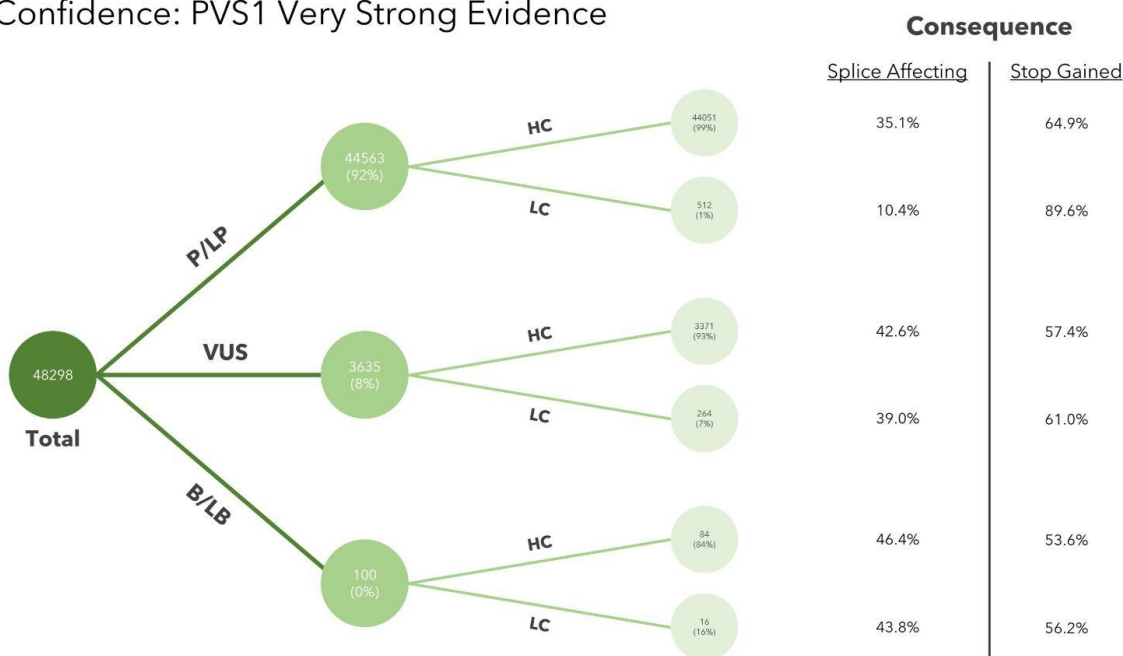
Confidence: PVS1 Very Strong Evidence

Consequence

| Splice Affecting | Stop Gained |
|---|---|
| 35.1% | 64.9% |
| 10.4% | 89.6% |
| 42.6% | 57.4% |
| 39.0% | 61.0% |
| 46.4% | 53.6% |
| 43.8% | 56.2% |

48298
Total

P/LP
44563 (92%)
HC
44051 (99%)
LC
512 (1%)

VUS
3635 (8%)
HC
3371 (93%)
LC
264 (7%)

B/LB
100 (0%)
HC
84 (84%)
LC
16 (16%)